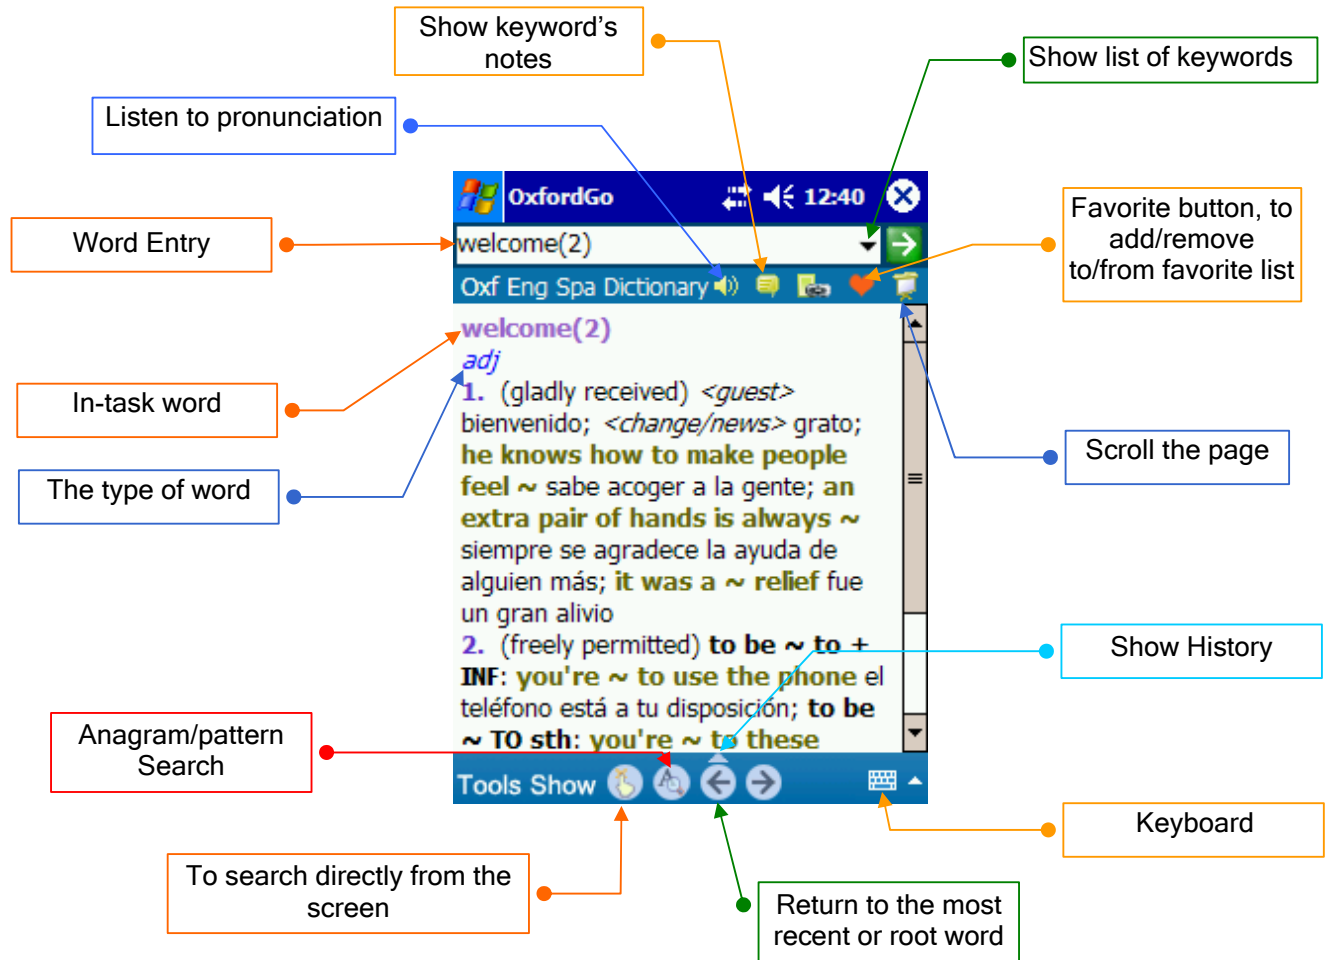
Show keyword's notes

Show list of keywords

Listen to pronunciation

OxfordGo 12:40

Word Entry

welcome(2)

Favorite button, to add/remove to/from favorite list

Oxf Eng Spa Dictionary

welcome(2)

adj

In-task word

1. (gladly received) <guest> bienvenido; <change/news> grato; he knows how to make people feel ~ sabe acoger a la gente; an extra pair of hands is always ~ siempre se agradece la ayuda de alguien más; it was a ~ relief fue un gran alivio

The type of word

Scroll the page

2. (freely permitted) to be ~ to + INF: you're ~ to use the phone el teléfono está a tu disposición; to be ~ TO sth: you're ~ to these

Show History

Anagram/pattern Search

Tools Show

Keyboard

To search directly from the screen

Return to the most recent or root word